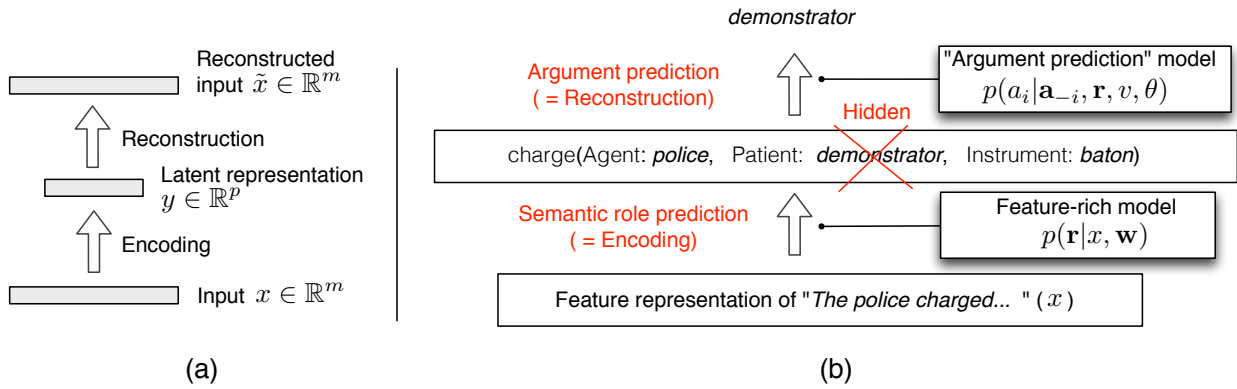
Reconstructed input $\tilde{x} \in \mathbb{R}^m$

Reconstruction

Latent representation $y \in \mathbb{R}^p$

Encoding

Input $x \in \mathbb{R}^m$

(a)

demonstrator

Argument prediction
( = Reconstruction)

"Argument prediction" model
$p(a_i|\mathbf{a}_{-i}, \mathbf{r}, v, \theta)$

Hidden

charge(Agent: police, Patient: demonstrator, Instrument: baton)

Semantic role prediction
( = Encoding)

Feature-rich model
$p(\mathbf{r}|x, \mathbf{w})$

Feature representation of "The police charged... " ( $x$ )

(b)